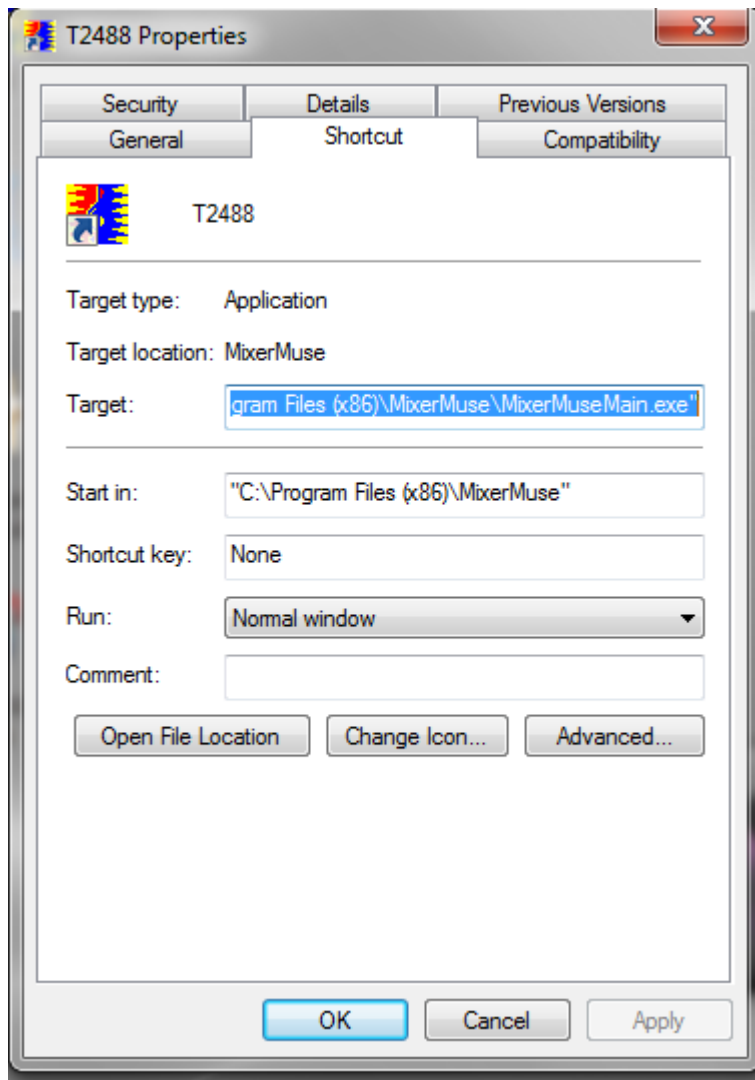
T2488 Properties

Security
Details
Previous Versions
General
Shortcut
Compatibility

T2488

Target type: Application

Target location: MixerMuse

Target: gram Files (x86)\MixerMuse\MixerMuseMain.exe"

Start in: "C:\Program Files (x86)\MixerMuse"

Shortcut key: None

Run: Normal window

Comment:

Open File Location
Change Icon...
Advanced...

OK
Cancel
Apply